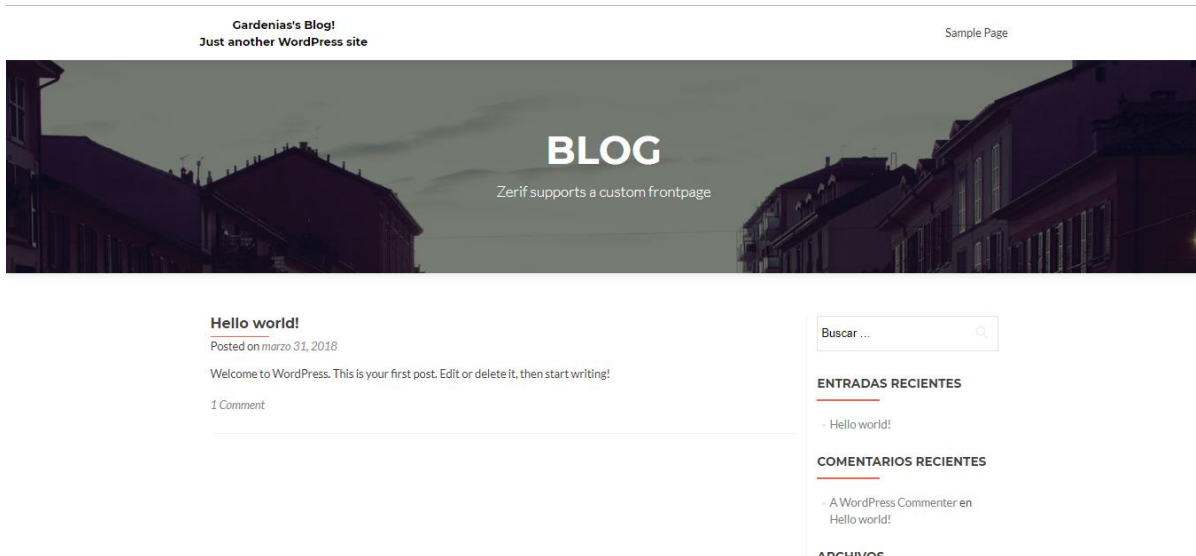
Gardenias's Blog!
Just another WordPress site

Sample Page

BLOG

Zerif supports a custom frontpage

Hello world!

Posted on marzo 31, 2018

Welcome to WordPress. This is your first post. Edit or delete it, then start writing!

1 Comment

Buscar ...

ENTRADAS RECIENTES

Hello world!

COMENTARIOS RECIENTES

A WordPress Commenter en Hello world!

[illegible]